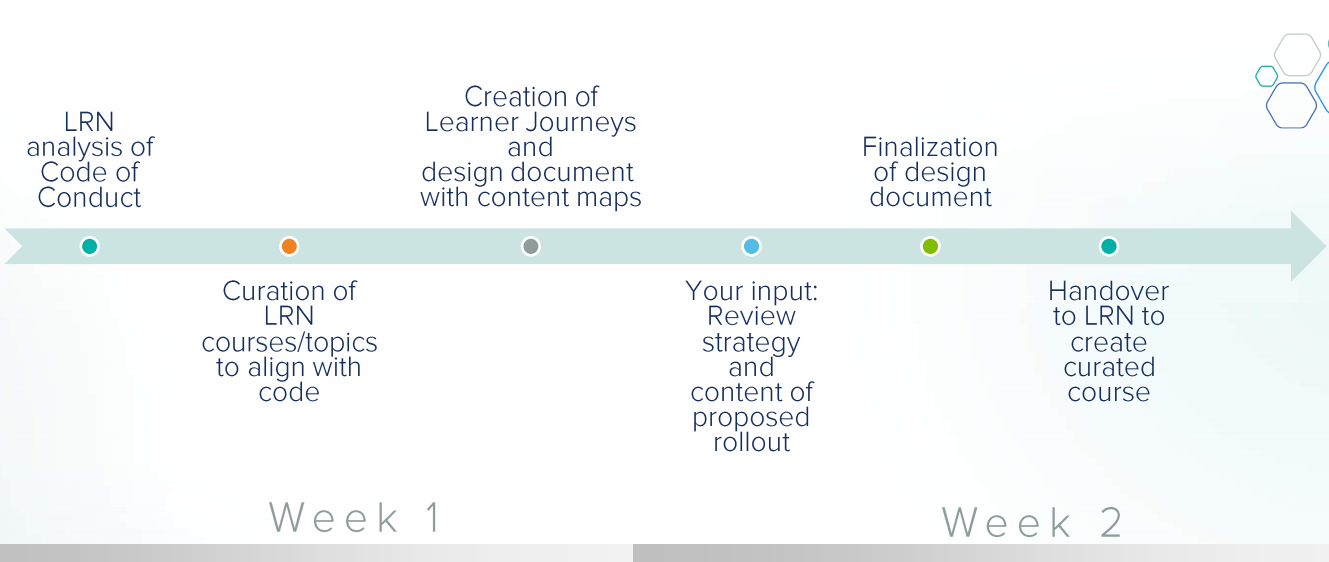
LRN analysis of Code of Conduct

Curation of LRN courses/topics to align with code

Creation of Learner Journeys and design document with content maps

Your input: Review strategy and content of proposed rollout

Finalization of design document

Handover to LRN to create curated course

Week 1

Week 2